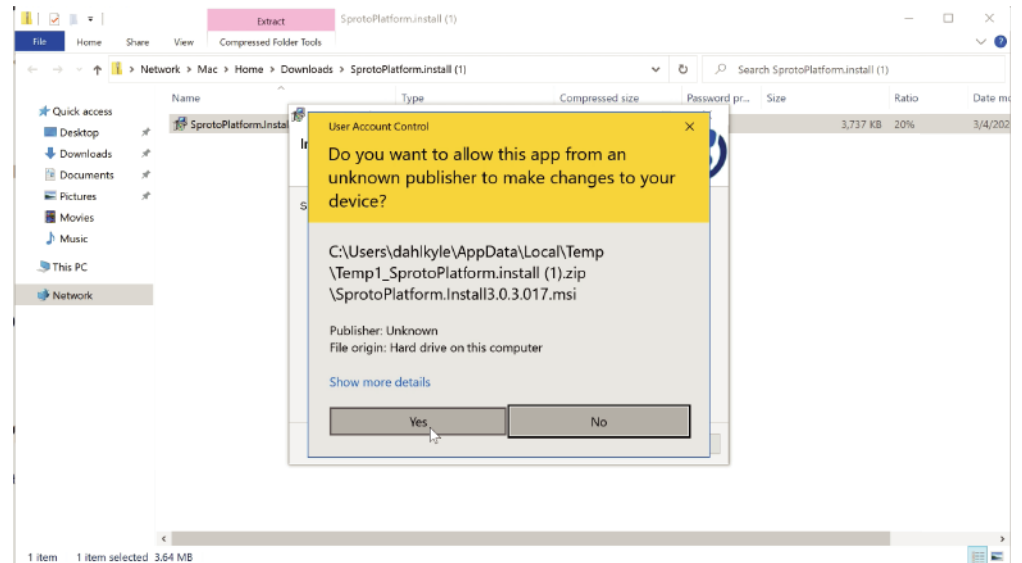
Extract SprotoPlatform.install (1)

File Home Share View Compressed Folder Tools

> Network > Mac > Home > Downloads > SprotoPlatform.install (1)

Search SprotoPlatform.install (1)

Quick access
Desktop
Downloads
Documents
Pictures
Movies
Music
This PC
Network

| Name | Type | Compressed size | Password pr... | Size | Ratio | Date m |
|---|---|---|---|---|---|---|
| SprotoPlatform.Instal | | | | 3,737 KB | 20% | 3/4/202 |

User Account Control

Do you want to allow this app from an unknown publisher to make changes to your device?

C:\Users\dahlkyle\AppData\Local\Temp\Temp1_SprotoPlatform.install (1).zip\SprotoPlatform.Install3.0.3.017.msi

Publisher: Unknown
File origin: Hard drive on this computer

Show more details

Yes No

1 item 1 item selected 3.64 MB